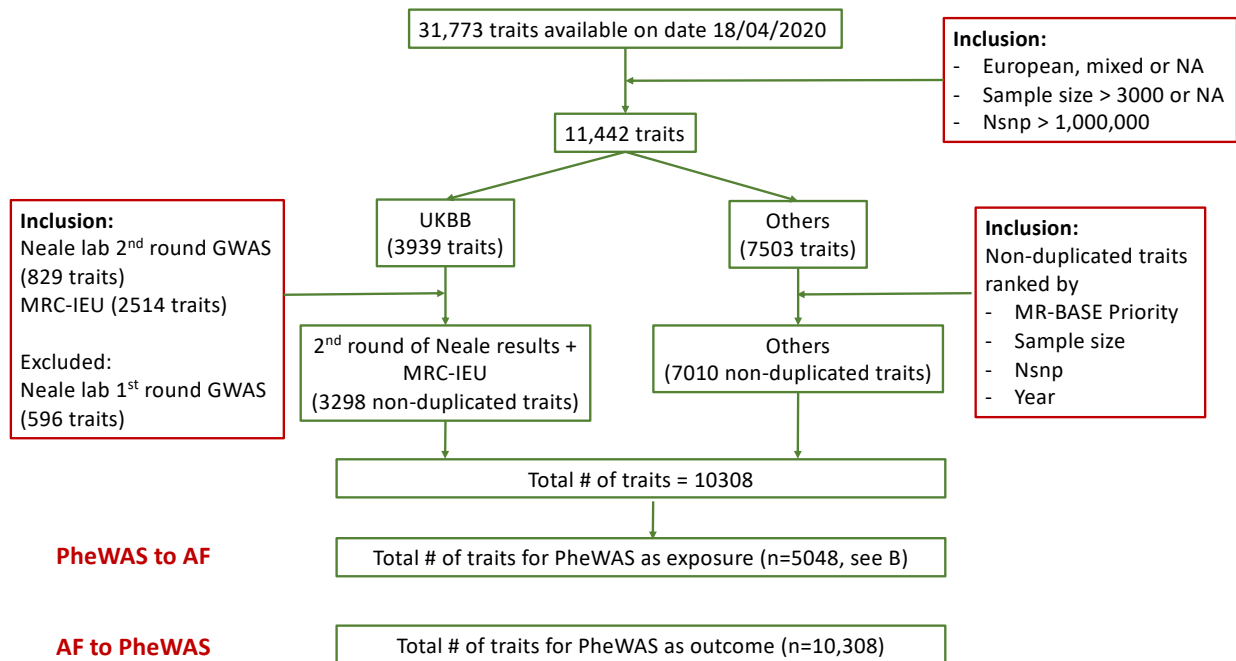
31,773 traits available on date 18/04/2020

Inclusion:
- European, mixed or NA
- Sample size > 3000 or NA
- Nsnp > 1,000,000

11,442 traits

Inclusion:
Neale lab 2$^{nd}$ round GWAS (829 traits)
MRC-IEU (2514 traits)

Excluded:
Neale lab 1$^{st}$ round GWAS (596 traits)

UKBB
(3939 traits)

Others
(7503 traits)

Inclusion:
Non-duplicated traits ranked by
- MR-BASE Priority
- Sample size
- Nsnp
- Year

2$^{nd}$ round of Neale results + MRC-IEU
(3298 non-duplicated traits)

Others
(7010 non-duplicated traits)

Total # of traits = 10308

PheWAS to AF

Total # of traits for PheWAS as exposure (n=5048, see B)

AF to PheWAS

Total # of traits for PheWAS as outcome (n=10,308)